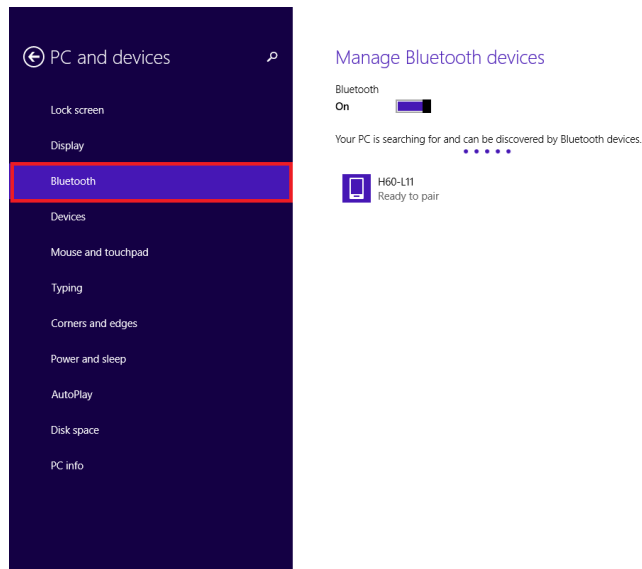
PC and devices

Lock screen

Display

Bluetooth

Devices

Mouse and touchpad

Typing

Corners and edges

Power and sleep

AutoPlay

Disk space

PC info

Manage Bluetooth devices

Bluetooth
On

Your PC is searching for and can be discovered by Bluetooth devices.

H60-L11
Ready to pair